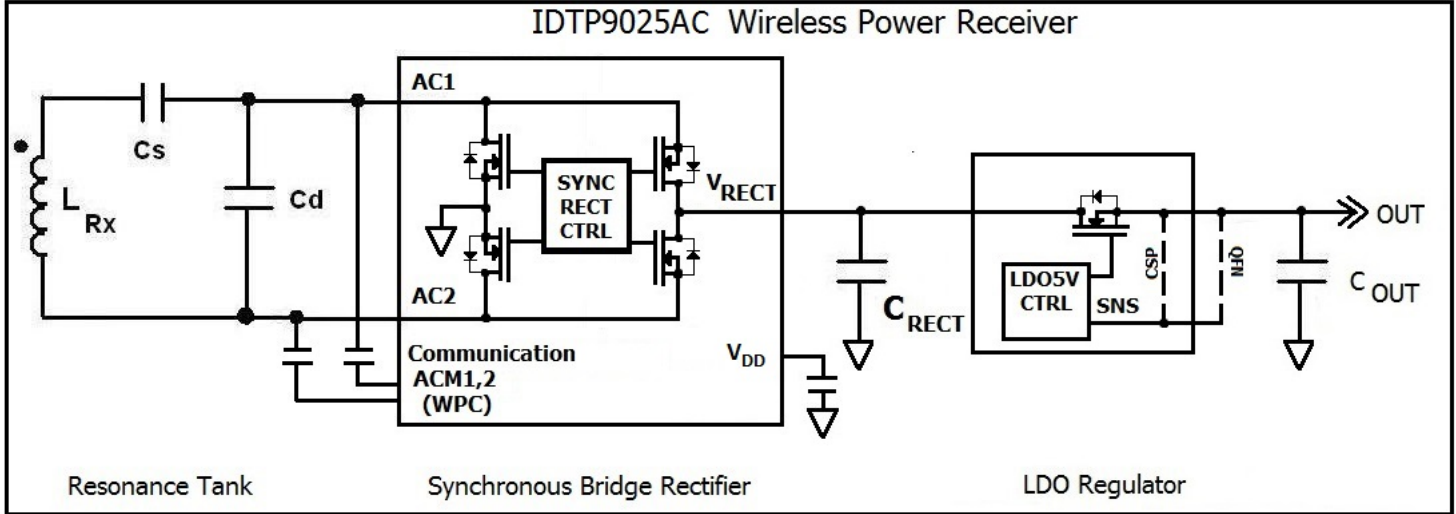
IDTP9025AC Wireless Power Receiver

Cs

$L_{Rx}$

Cd

AC1

SYNC RECT CTRL

$V_{RECT}$

AC2

Communication ACM1,2 (WPC)

$V_{DD}$

$C_{RECT}$

LDO5V CTRL

SNS

CSP

QFN

OUT

$C_{OUT}$

Resonance Tank

Synchronous Bridge Rectifier

LDO Regulator